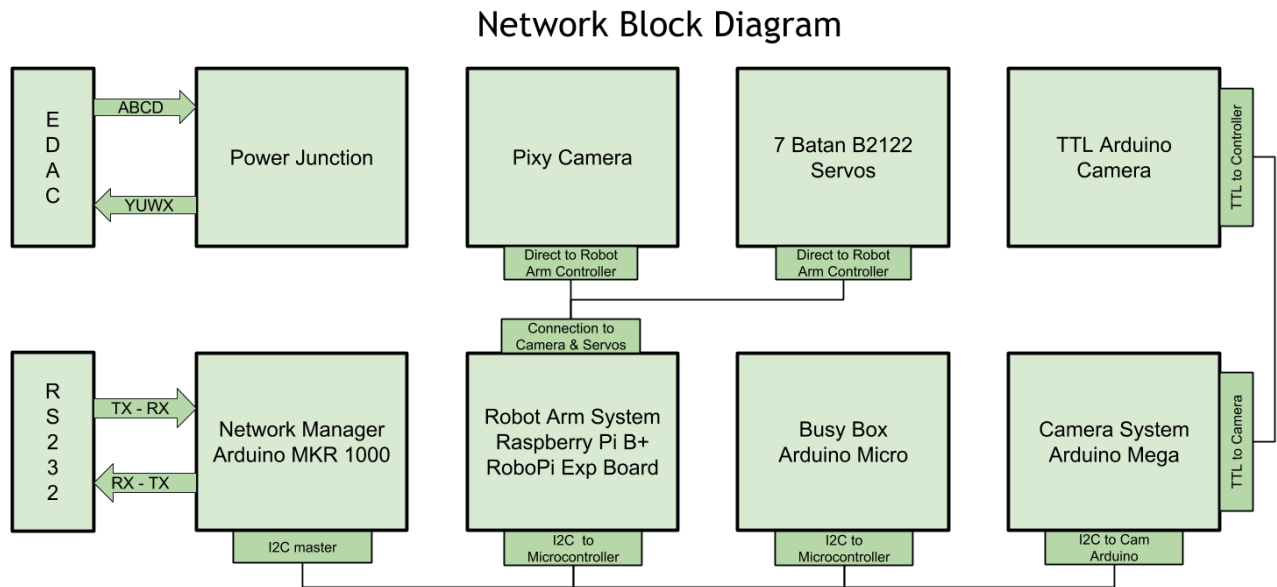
Network Block Diagram

E D A C

ABCD

YUWX

Power Junction

Pixy Camera

Direct to Robot Arm Controller

7 Batan B2122 Servos

Direct to Robot Arm Controller

TTL Arduino Camera

TTL to Controller

Connection to Camera & Servos

R S 2 3 2

TX - RX

RX - TX

Network Manager Arduino MKR 1000

I2C master

Robot Arm System Raspberry Pi B+ RoboPi Exp Board

I2C to Microcontroller

Busy Box Arduino Micro

I2C to Microcontroller

Camera System Arduino Mega

TTL to Camera

I2C to Cam Arduino